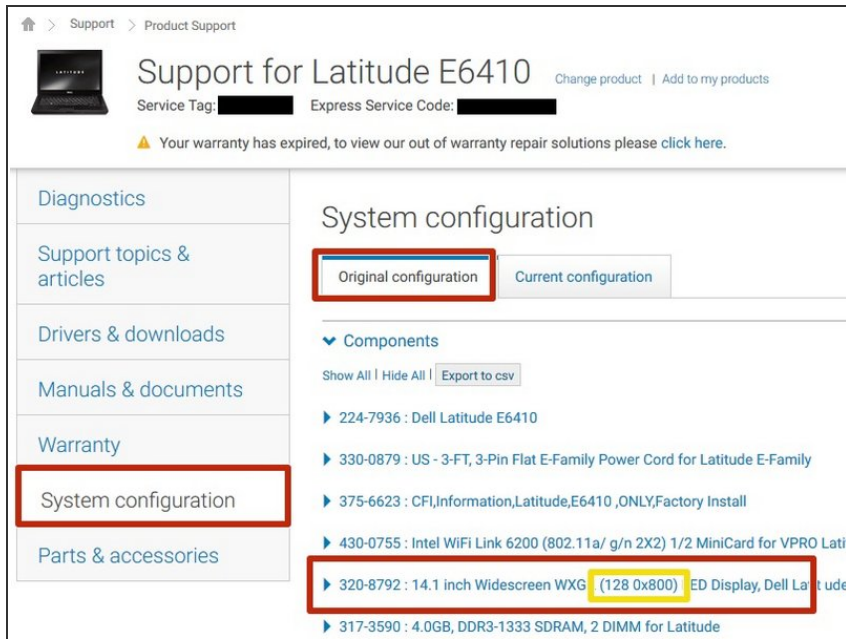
Support > Product Support

Support for Latitude E6410 Change product | Add to my products

Service Tag: Express Service Code:

Your warranty has expired, to view our out of warranty repair solutions please click here.

Diagnostics

Support topics & articles

Drivers & downloads

Manuals & documents

Warranty

System configuration

Parts & accessories

System configuration

Original configuration Current configuration

Components

Show All | Hide All | Export to csv

224-7936 : Dell Latitude E6410

330-0879 : US - 3-FT, 3-Pin Flat E-Family Power Cord for Latitude E-Family

375-6623 : CFI,Information,Latitude,E6410 ,ONLY,Factory Install

430-0755 : Intel WiFi Link 6200 (802.11a/ g/n 2X2) 1/2 MiniCard for VPRO Lati

320-8792 : 14.1 inch Widescreen WXG (128 0x800) ED Display, Dell Lat ude

317-3590 : 4.0GB, DDR3-1333 SDRAM, 2 DIMM for Latitude